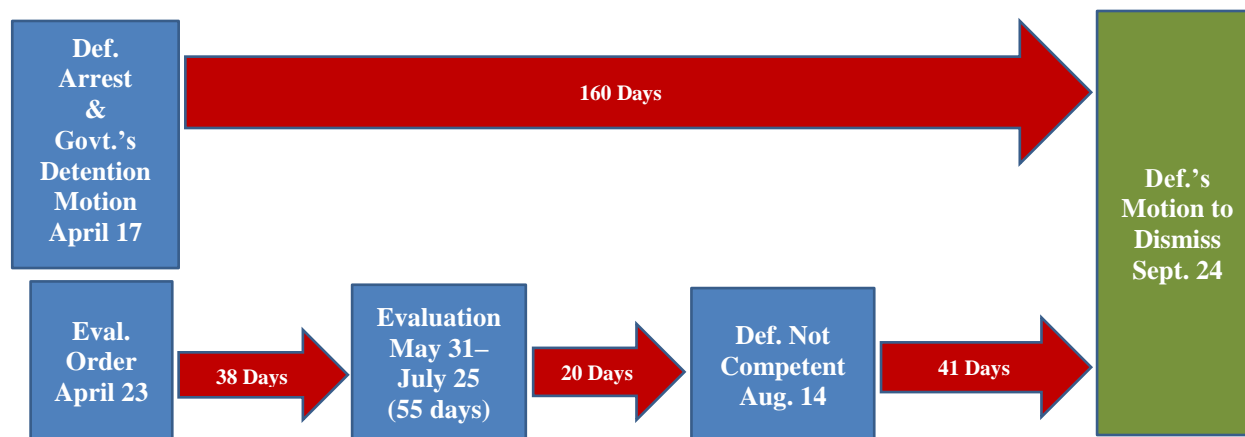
Def. Arrest & Govt.'s Detention Motion April 17

160 Days

Def.'s Motion to Dismiss Sept. 24

Eval. Order April 23

38 Days

Evaluation May 31– July 25 (55 days)

20 Days

Def. Not Competent Aug. 14

41 Days